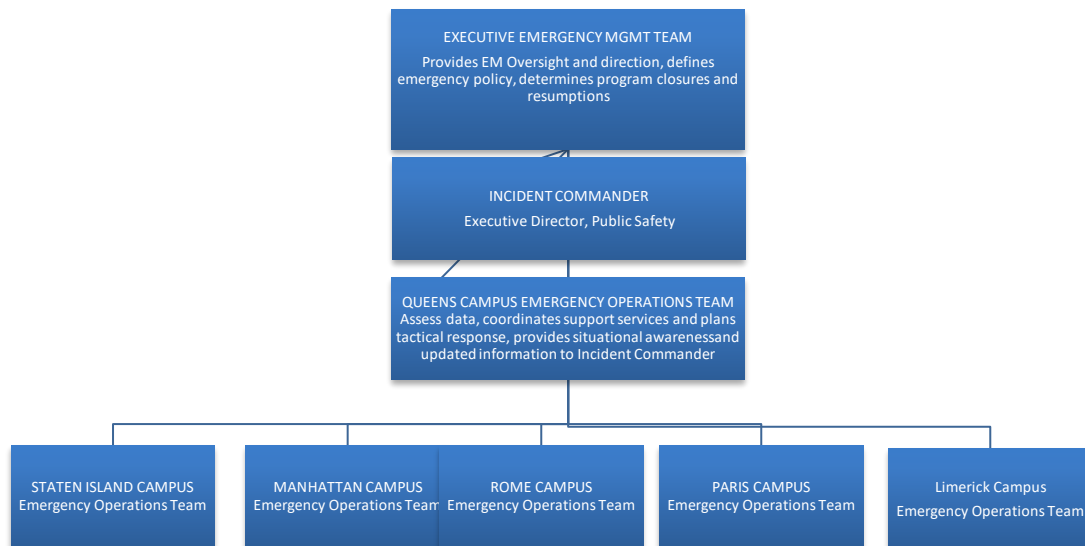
EXECUTIVE EMERGENCY MGMT TEAM
Provides EM Oversight and direction, defines emergency policy, determines program closures and resumptions

INCIDENT COMMANDER
Executive Director, Public Safety

QUEENS CAMPUS EMERGENCY OPERATIONS TEAM
Assess data, coordinates support services and plans tactical response, provides situational awarenessand updated information to Incident Commander

STATEN ISLAND CAMPUS
Emergency Operations Team

MANHATTAN CAMPUS
Emergency Operations Team

ROME CAMPUS
Emergency Operations Team

PARIS CAMPUS
Emergency Operations Team

Limerick Campus
Emergency Operations Team